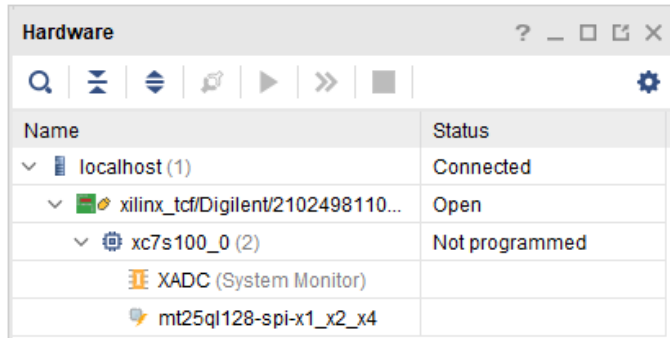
Hardware

?

| Name | Status |
|---|---|
| localhost (1) | Connected |
| xilinx_tcf/Digilent/2102498110... | Open |
| xc7s100_0 (2) | Not programmed |
| XADC (System Monitor) | |
| mt25ql128-spi-x1_x2_x4 | |